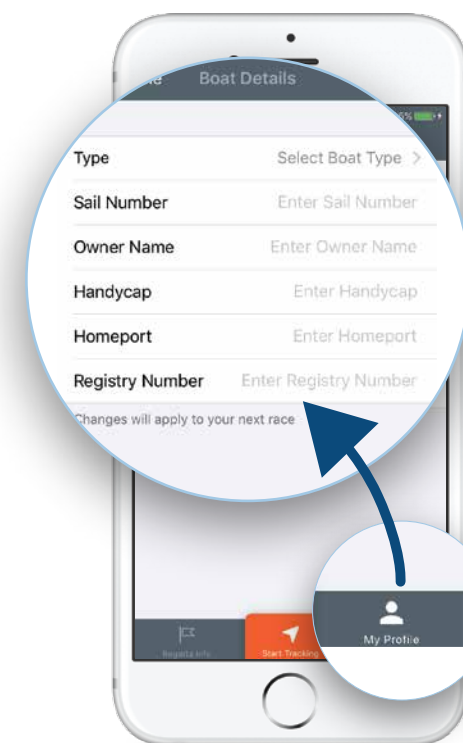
Boat Details

Type Select Boat Type >

Sail Number Enter Sail Number

Owner Name Enter Owner Name

Handycap Enter Handycap

Homeport Enter Homeport

Registry Number Enter Registry Number

Changes will apply to your next race

Regatta Info

Start Tracking

My Profile